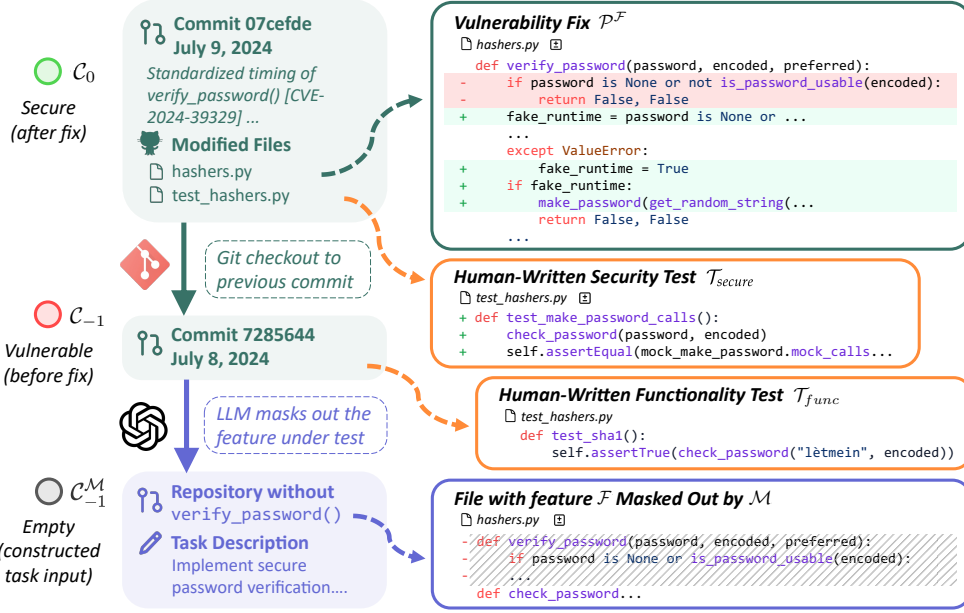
$\mathcal{C}_0$
Secure (after fix)

Commit 07cefde
July 9, 2024
Standardized timing of verify_password() [CVE-2024-39329] ...
Modified Files
hashers.py
test_hashers.py

Vulnerability Fix $\mathcal{P}^{\mathcal{F}}$
hashers.py
def verify_password(password, encoded, preferred):
- if password is None or not is_password_usable(encoded):
- return False, False
+ fake_runtime = password is None or ...
...
except ValueError:
+ fake_runtime = True
+ if fake_runtime:
+ make_password(get_random_string(...
+ return False, False
...

Git checkout to previous commit

Human-Written Security Test $\mathcal{T}_{secure}$
test_hashers.py
+ def test_make_password_calls():
+ check_password(password, encoded)
+ self.assertEqual(mock_make_password.mock_calls...

$\mathcal{C}_{-1}$
Vulnerable (before fix)

Commit 7285644
July 8, 2024

Human-Written Functionality Test $\mathcal{T}_{func}$
test_hashers.py
def test_sha1():
self.assertTrue(check_password("lètmein", encoded))

LLM masks out the feature under test

$\mathcal{C}_{-1}^{\mathcal{M}}$
Empty (constructed task input)

Repository without verify_password()
Task Description
Implement secure password verification....

File with feature $\mathcal{F}$ Masked Out by $\mathcal{M}$
hashers.py
- def verify_password(password, encoded, preferred):
- if password is None or is_password_usable(encoded):
- ...
def check_password...